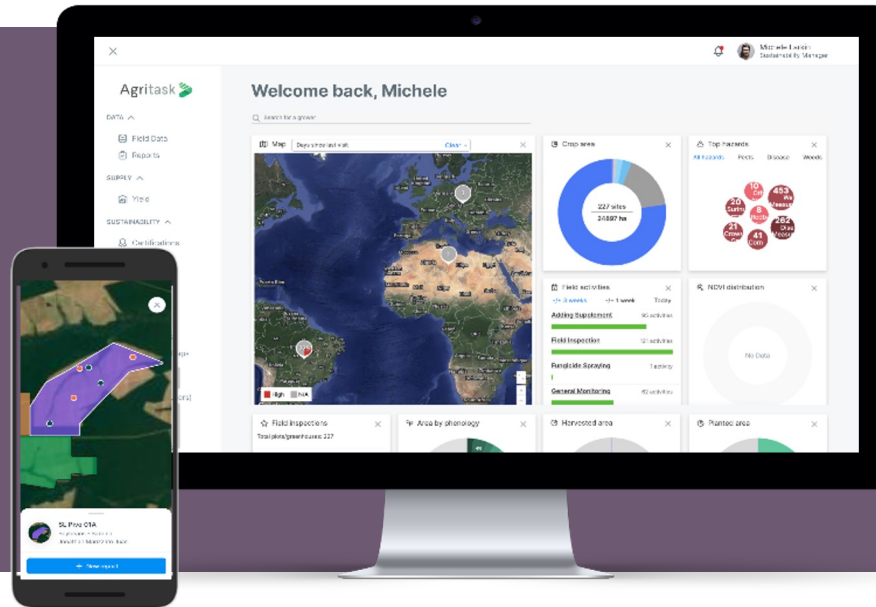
Michele Larkin
Sustainability Manager

Agritask

DATA
Field Data
Reports

SUPPLY
Yield

SUSTAINABILITY
Certifications

Welcome back, Michele

Search for a grower

Map
Days since last visit
Clear
High
N/A

Crop area
227 sites
24897 ha

Top hazards
All hazards
Pests
Disease
Weeds
10
453
20
262
21
41

Field activities
3 weeks
1 week
Today
Adding Supplement
Field Inspection
Fungicide Spraying
General Monitoring

NDVI distribution
No Data

Field inspections
Total plots/greenhouses: 227

Area by phenology

Harvested area

Planted area

SL Pivo 01A

New report